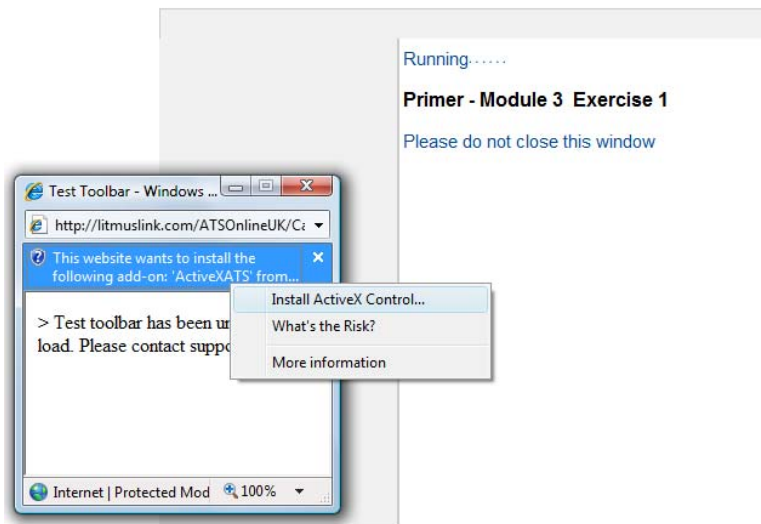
Running......

Primer - Module 3 Exercise 1

Please do not close this window

Test Toolbar - Windows ...

http://litmuslink.com/ATSOnlineUK/C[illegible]

This website wants to install the following add-on: 'ActiveXATS' from...

> Test toolbar has been u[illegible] load. Please contact suppo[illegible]

Install ActiveX Control...

What's the Risk?

More information

Internet | Protected Mod 100%